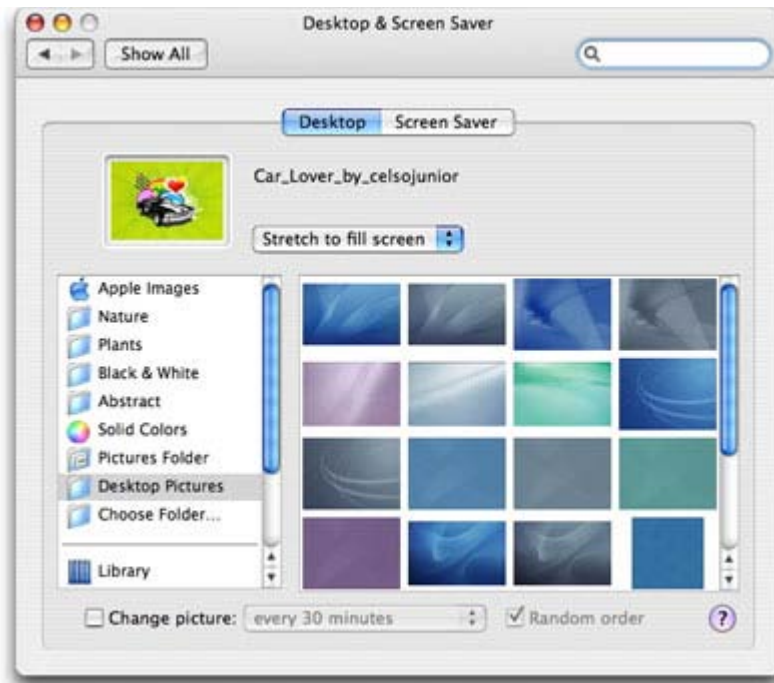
Desktop & Screen Saver

Show All

Desktop Screen Saver

Car_Lover_by_celsojunior

Stretch to fill screen

Apple Images
Nature
Plants
Black & White
Abstract
Solid Colors
Pictures Folder
Desktop Pictures
Choose Folder...

Library

Change picture: every 30 minutes

Random order

?